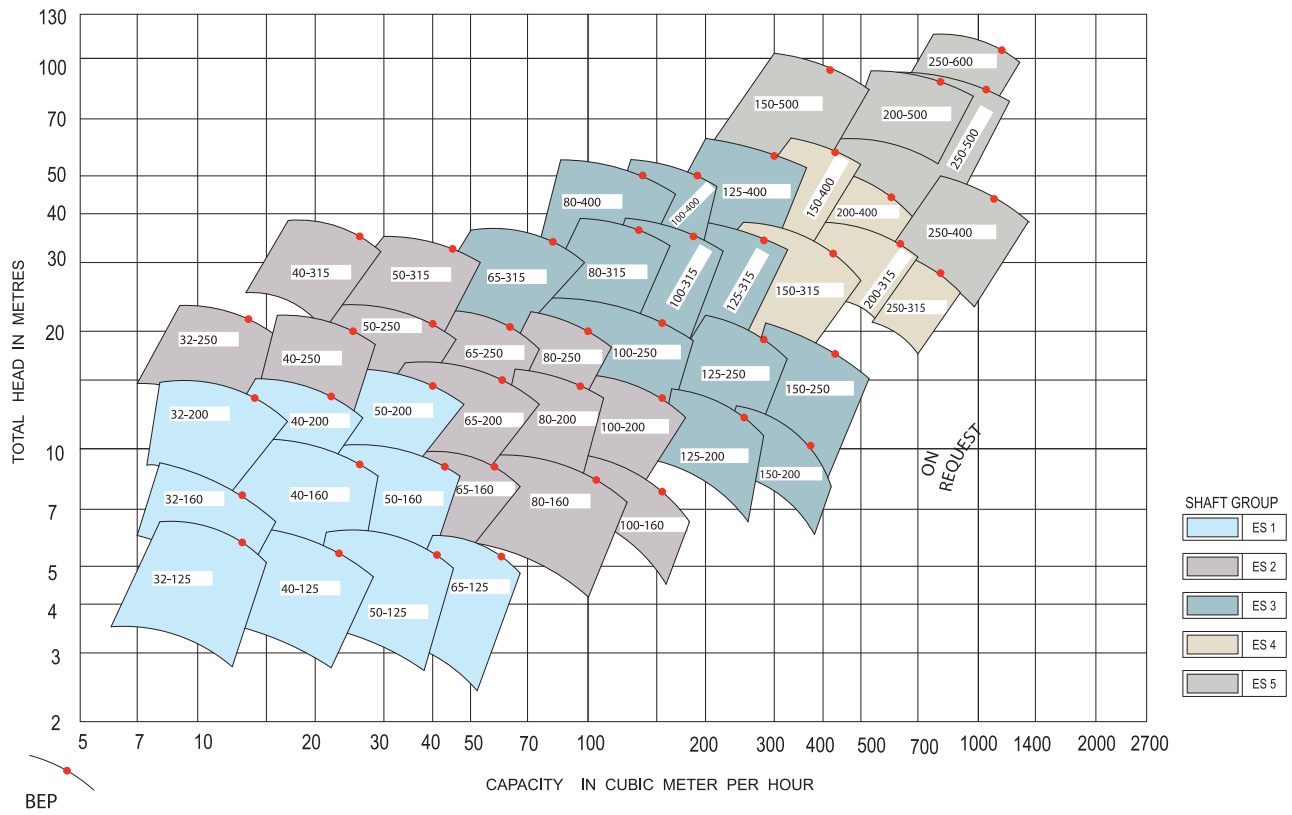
130
100
70
50
40
30
20
10
7
5
4
3
2

TOTAL HEAD IN METRES

250-600
150-500
200-500
250-500
125-400
150-400
80-400
100-400
200-400
250-400
40-315
50-315
65-315
80-315
100-315
125-315
150-315
200-315
250-315
32-250
50-250
40-250
65-250
80-250
100-250
125-250
150-250
32-200
40-200
50-200
65-200
80-200
100-200
125-200
150-200
32-160
40-160
50-160
65-160
80-160
100-160
32-125
40-125
50-125
65-125

ON REQUEST

SHAFT GROUP
ES 1
ES 2
ES 3
ES 4
ES 5

5 7 10 20 30 40 50 70 100 200 300 400 500 700 1000 1400 2000 2700

CAPACITY IN CUBIC METER PER HOUR

BEP